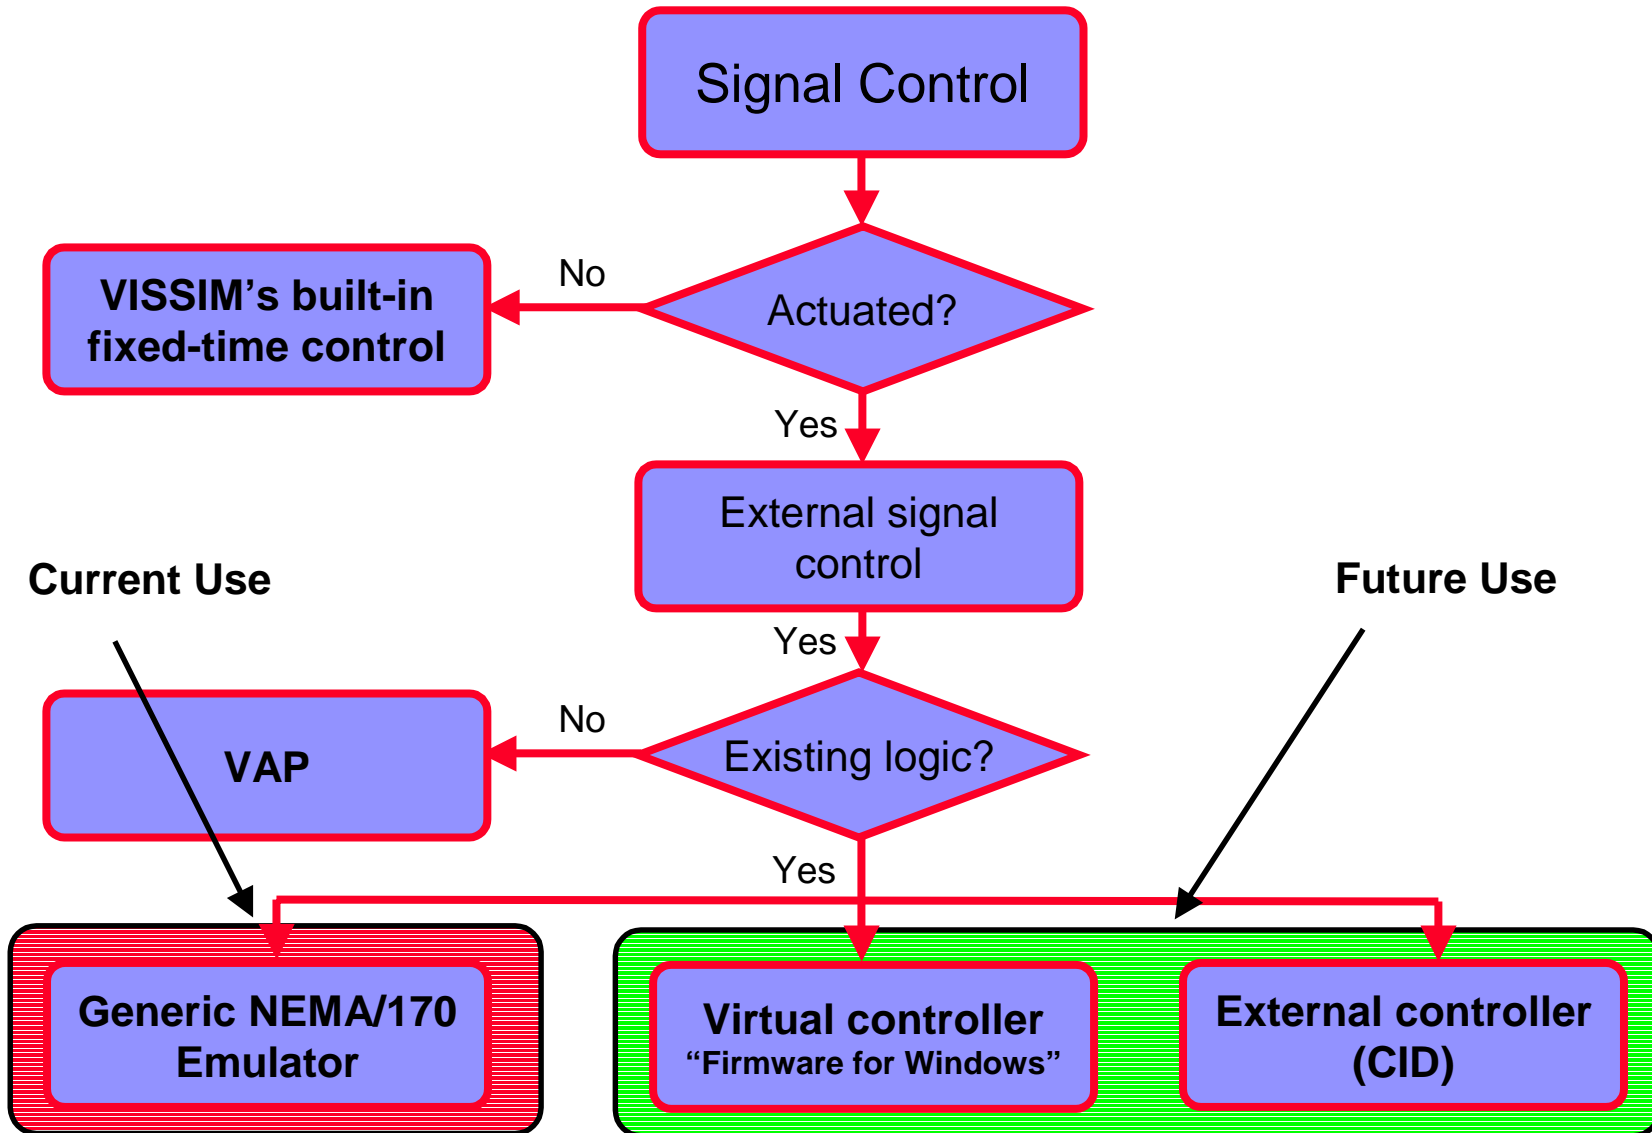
Signal Control

No

VISSIM's built-in fixed-time control

Actuated?

Yes

External signal control

Current Use

Future Use

Yes

No

VAP

Existing logic?

Yes

Generic NEMA/170 Emulator

Virtual controller "Firmware for Windows"

External controller (CID)